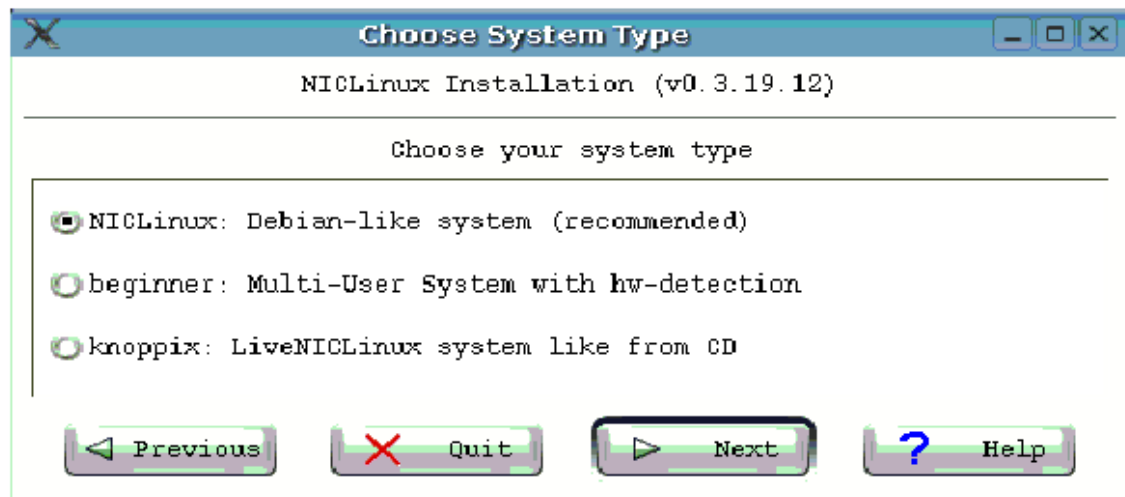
Choose System Type

NICLinux Installation (v0.3.19.12)

Choose your system type

NICLinux: Debian-like system (recommended)

beginner: Multi-User System with hw-detection

knoppix: LiveNICLinux system like from CD

Previous

Quit

Next

Help